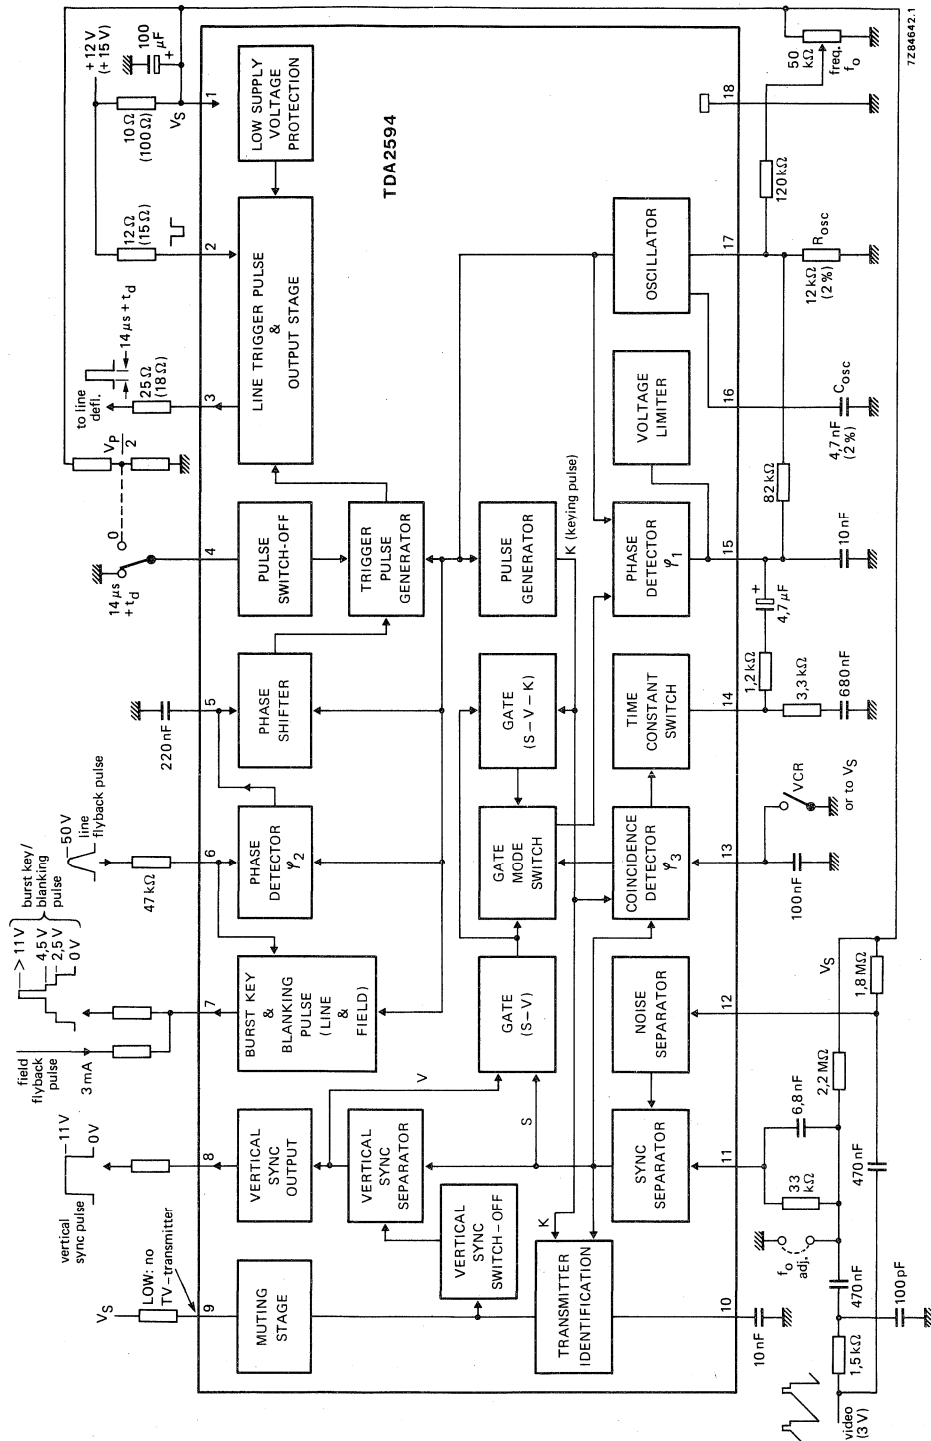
TDA2594

7Z84642.1

+12 V (+15 V)

100 μF

+

10 Ω (100 Ω)

$V_S$

1

LOW SUPPLY VOLTAGE PROTECTION

12 Ω (15 Ω)

2

LINE TRIGGER PULSE & OUTPUT STAGE

to line defl.

14 μs + $t_d$

25 Ω (18 Ω)

3

$\frac{V_P}{2}$

0

14 μs + $t_d$

4

PULSE SWITCH-OFF

TRIGGER PULSE GENERATOR

220 nF

5

PHASE SHIFTER

line flyback pulse

−50 V

47 kΩ

6

PHASE DETECTOR $\varphi_2$

burst key/ blanking pulse

> 11 V

4,5 V

2,5 V

0 V

field flyback pulse

3 mA

7

BURST KEY & BLANKING PULSE (LINE & FIELD)

vertical sync pulse

11 V

0 V

8

VERTICAL SYNC OUTPUT

VERTICAL SYNC SEPARATOR

VERTICAL SYNC SWITCH-OFF

$V_S$

LOW: no TV-transmitter

9

MUTING STAGE

PULSE GENERATOR

K (keying pulse)

GATE (S − V − K)

GATE MODE SWITCH

GATE (S − V)

V

S

K

TRANSMITTER IDENTIFICATION

10

10 nF

OSCILLATOR

VOLTAGE LIMITER

PHASE DETECTOR $\varphi_1$

TIME CONSTANT SWITCH

COINCIDENCE DETECTOR $\varphi_3$

NOISE SEPARATOR

SYNC SEPARATOR

50 kΩ

freq. $f_o$

18

120 kΩ

17

$R_{osc}$

12 kΩ (2 %)

16

$C_{osc}$

4,7 nF (2 %)

82 kΩ

15

10 nF

+

4,7 μF

1,2 kΩ

14

3,3 kΩ

680 nF

VCR

or to $V_S$

13

100 nF

$V_S$

1,8 MΩ

12

2,2 MΩ

6,8 nF

11

33 kΩ

470 nF

$f_o$ adj.

470 nF

100 pF

1,5 kΩ

video (3 V)